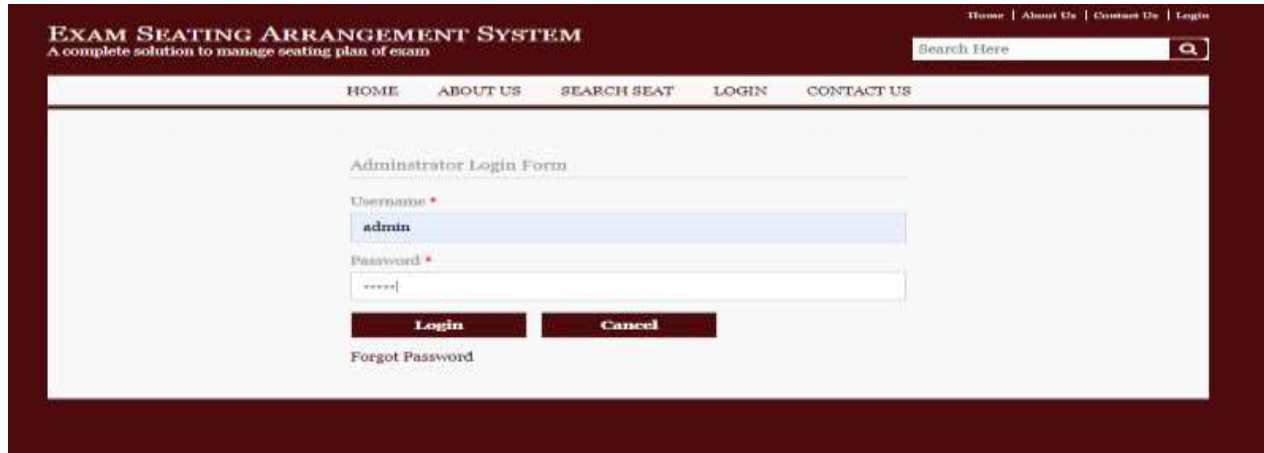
Home | About Us | Contact Us | Login

EXAM SEATING ARRANGEMENT SYSTEM
A complete solution to manage seating plan of exam

Search Here

HOME ABOUT US SEARCH SEAT LOGIN CONTACT US

Administrator Login Form

Username *

admin

Password *

•••••

Login Cancel

Forgot Password